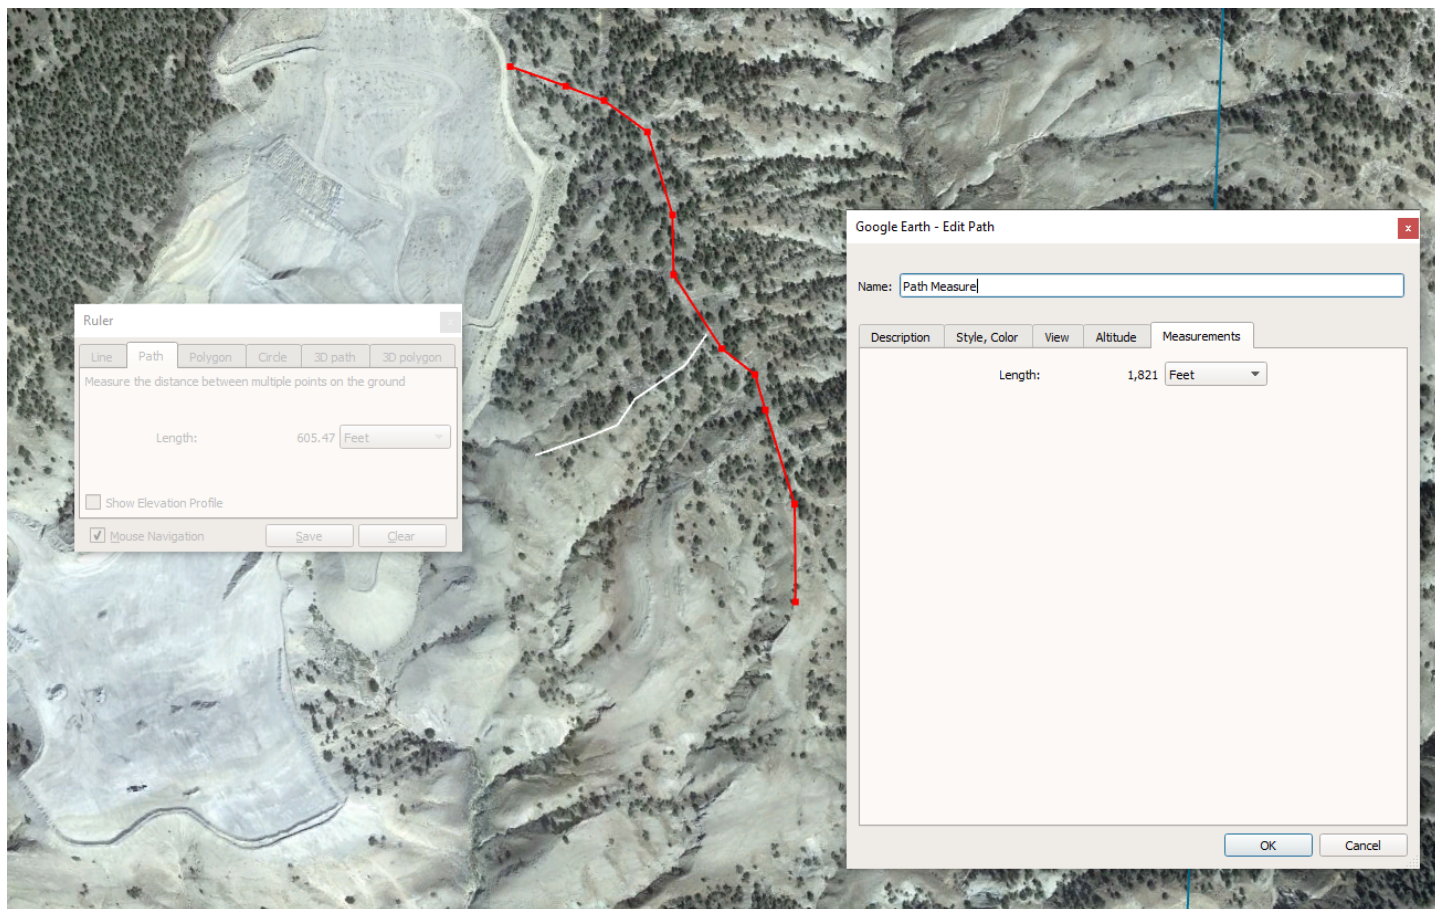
Ruler

Line | Path | Polygon | Circle | 3D path | 3D polygon

Measure the distance between multiple points on the ground

Length: 605.47 Feet

Show Elevation Profile

Mouse Navigation | Save | Clear

Google Earth - Edit Path

Name: Path Measure

Description | Style, Color | View | Altitude | Measurements

Length: 1,821 Feet

OK | Cancel